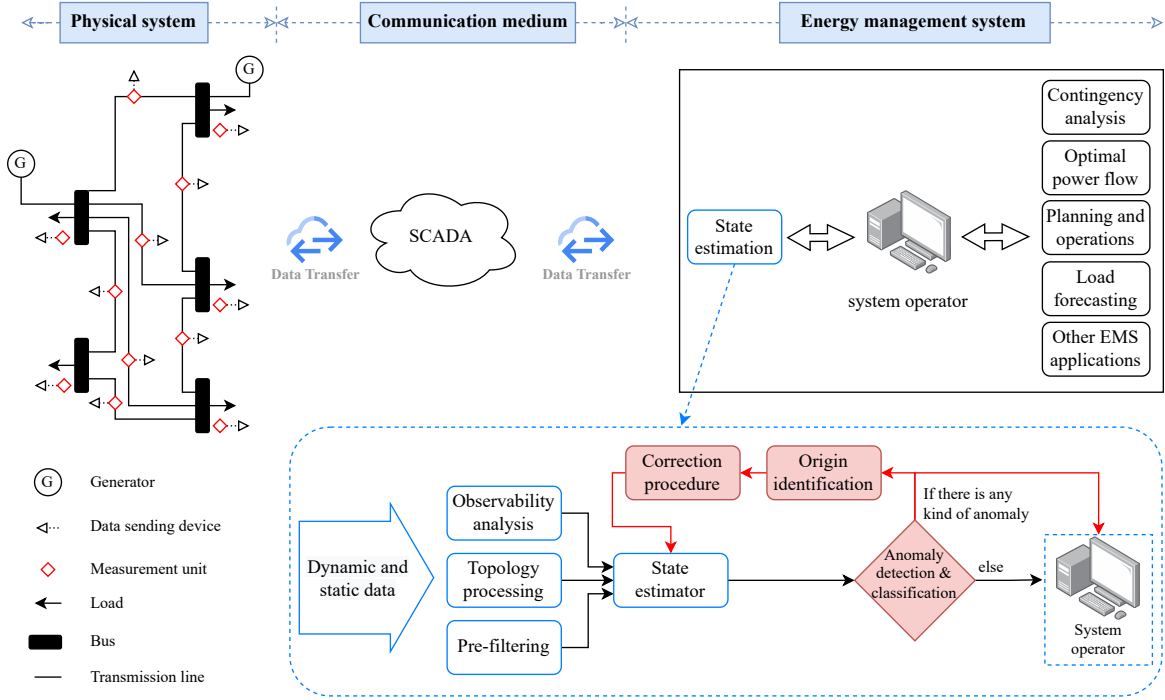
Physical system

Communication medium

Energy management system

G

G

Data Transfer

SCADA

Data Transfer

State estimation

system operator

Contingency analysis

Optimal power flow

Planning and operations

Load forecasting

Other EMS applications

G Generator

Data sending device

Measurement unit

Load

Bus

Transmission line

Correction procedure

Origin identification

If there is any kind of anomaly

Observability analysis

Dynamic and static data

Topology processing

State estimator

Anomaly detection & classification

else

Pre-filtering

System operator